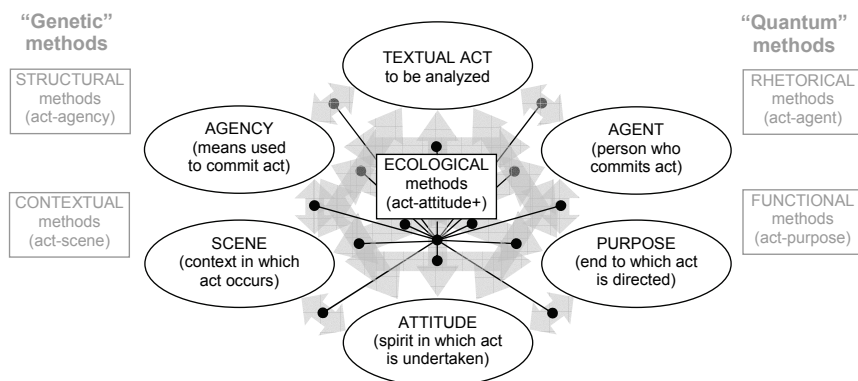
"Genetic" methods

"Quantum" methods

TEXTUAL ACT to be analyzed

STRUCTURAL methods (act-agency)

RHETORICAL methods (act-agent)

AGENCY (means used to commit act)

AGENT (person who commits act)

ECOLOGICAL methods (act-attitude+)

CONTEXTUAL methods (act-scene)

FUNCTIONAL methods (act-purpose)

SCENE (context in which act occurs)

PURPOSE (end to which act is directed)

ATTITUDE (spirit in which act is undertaken)